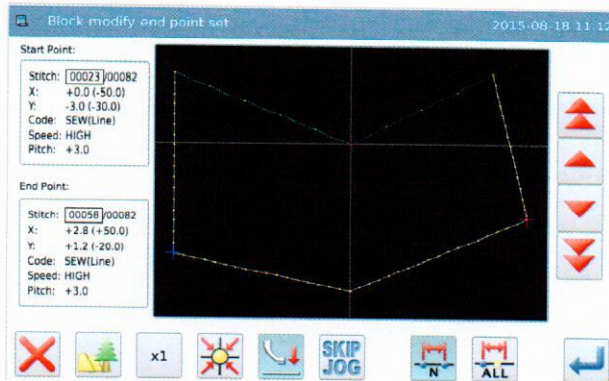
Block modify end point set 2015-08-18 11:12

Start Point:

Stitch: 00023/00082
X: +0.0 (-50.0)
Y: -3.0 (-30.0)
Code: SEW(Line)
Speed: HIGH
Pitch: +3.0

End Point:

Stitch: 00058/00082
X: +2.8 (+50.0)
Y: +1.2 (-20.0)
Code: SEW(Line)
Speed: HIGH
Pitch: +3.0

x1

SKIP JOG

N

ALL